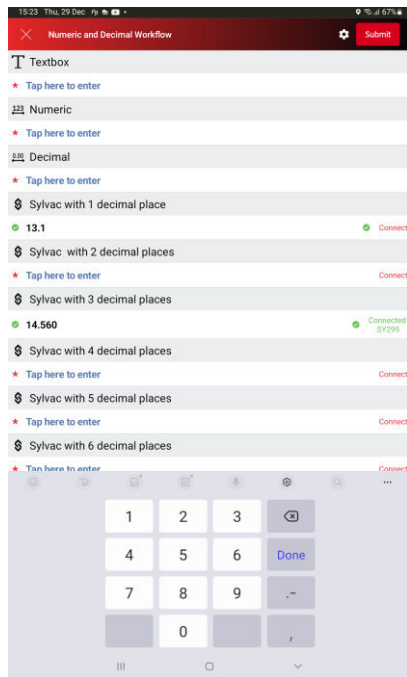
15:23 Thu, 29 Dec
67%

Numeric and Decimal Workflow
Submit

Textbox
* Tap here to enter

123 Numeric
* Tap here to enter

0.00 Decimal
* Tap here to enter

Sylvac with 1 decimal place
13.1
Connect

Sylvac with 2 decimal places
* Tap here to enter
Connect

Sylvac with 3 decimal places
14.560
Connected SY295

Sylvac with 4 decimal places
* Tap here to enter
Connect

Sylvac with 5 decimal places
* Tap here to enter
Connect

Sylvac with 6 decimal places
* Tap here to enter
Connect

| 1 | 2 | 3 | ⌫ |
|---|---|---|---|
| 4 | 5 | 6 | Done |
| 7 | 8 | 9 | .- |
| | 0 | | , |